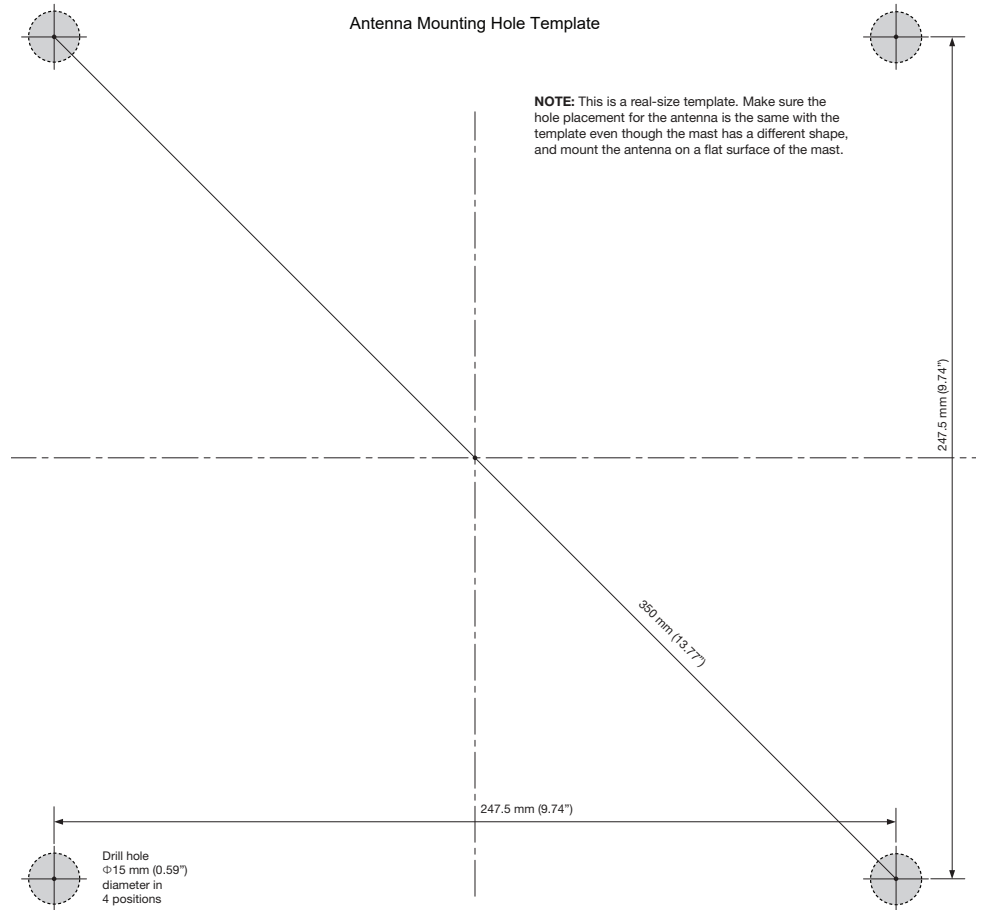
Antenna Mounting Hole Template

**NOTE:** This is a real-size template. Make sure the hole placement for the antenna is the same with the template even though the mast has a different shape, and mount the antenna on a flat surface of the mast.

247.5 mm (9.74")

350 mm (13.77")

247.5 mm (9.74")

Drill hole
Φ15 mm (0.59")
diameter in
4 positions